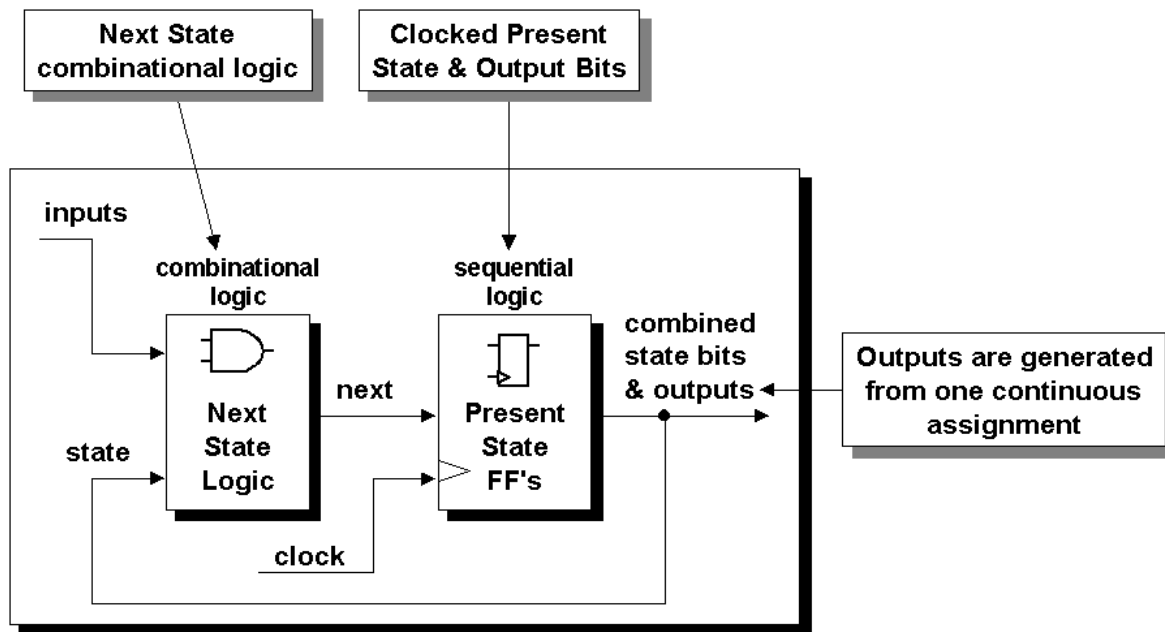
Next State combinational logic

Clocked Present State & Output Bits

inputs

combinational logic

sequential logic

Next State Logic

next

Present State FF's

combined state bits & outputs

Outputs are generated from one continuous assignment

state

clock